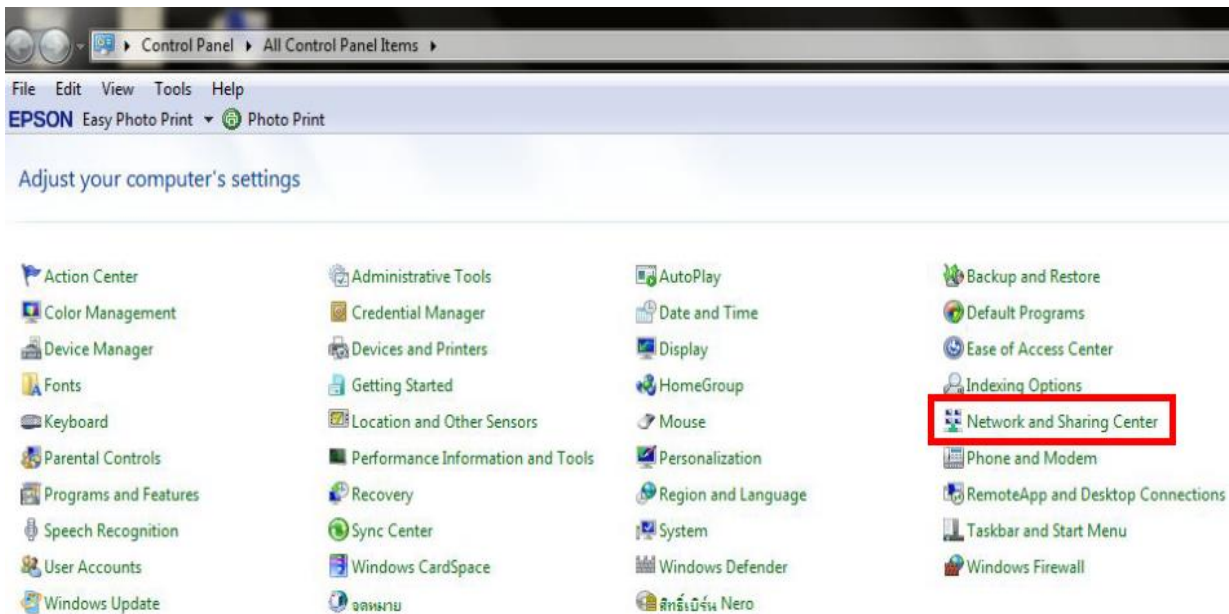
Control Panel ▸ All Control Panel Items ▸

File Edit View Tools Help

EPSON Easy Photo Print ▾ Photo Print

Adjust your computer's settings

Action Center
Color Management
Device Manager
Fonts
Keyboard
Parental Controls
Programs and Features
Speech Recognition
User Accounts
Windows Update

Administrative Tools
Credential Manager
Devices and Printers
Getting Started
Location and Other Sensors
Performance Information and Tools
Recovery
Sync Center
Windows CardSpace
จดหมาย

AutoPlay
Date and Time
Display
HomeGroup
Mouse
Personalization
Region and Language
System
Windows Defender
สิทธิ์เบิร์น Nero

Backup and Restore
Default Programs
Ease of Access Center
Indexing Options
Network and Sharing Center
Phone and Modem
RemoteApp and Desktop Connections
Taskbar and Start Menu
Windows Firewall